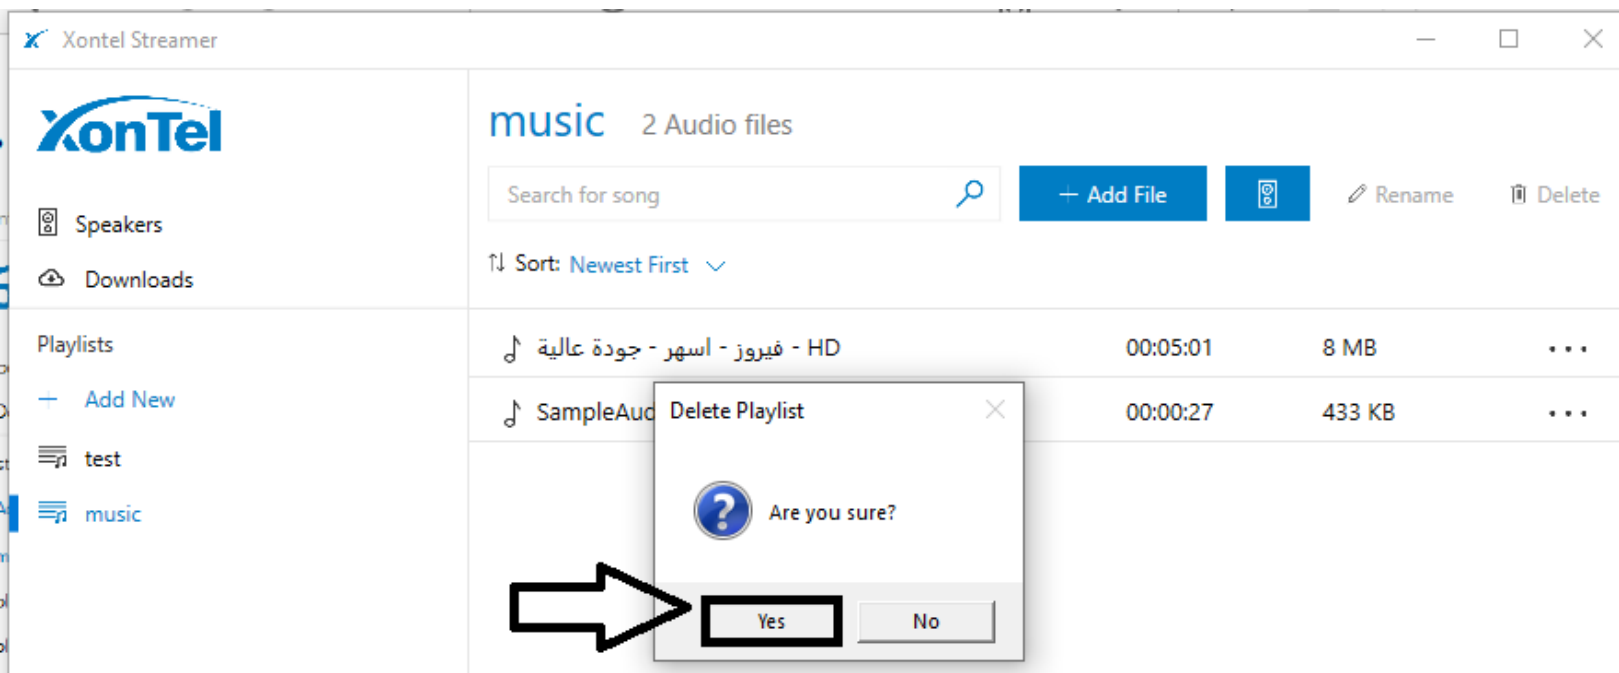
Xontel Streamer

XonTel

Speakers

Downloads

Playlists

+ Add New

test

music

music 2 Audio files

Search for song

+ Add File

Rename

Delete

Sort: Newest First

فيروز - اسهر - جودة عالية - HD 00:05:01 8 MB

SampleAud 00:00:27 433 KB

Delete Playlist

Are you sure?

Yes

No